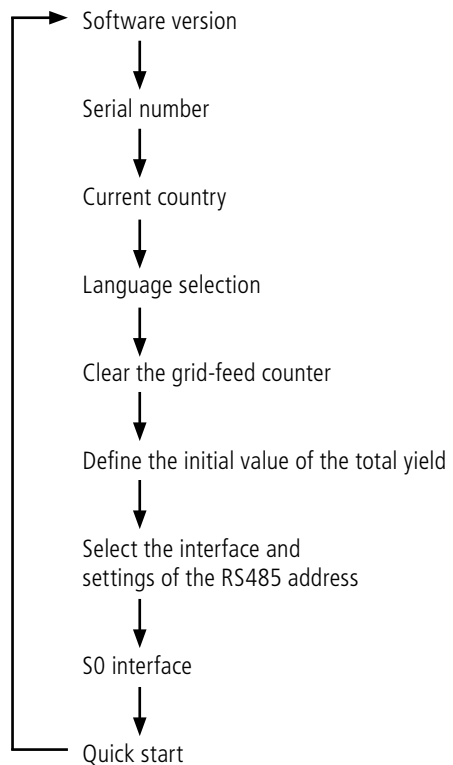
Software version

Serial number

Current country

Language selection

Clear the grid-feed counter

Define the initial value of the total yield

Select the interface and
settings of the RS485 address

S0 interface

Quick start